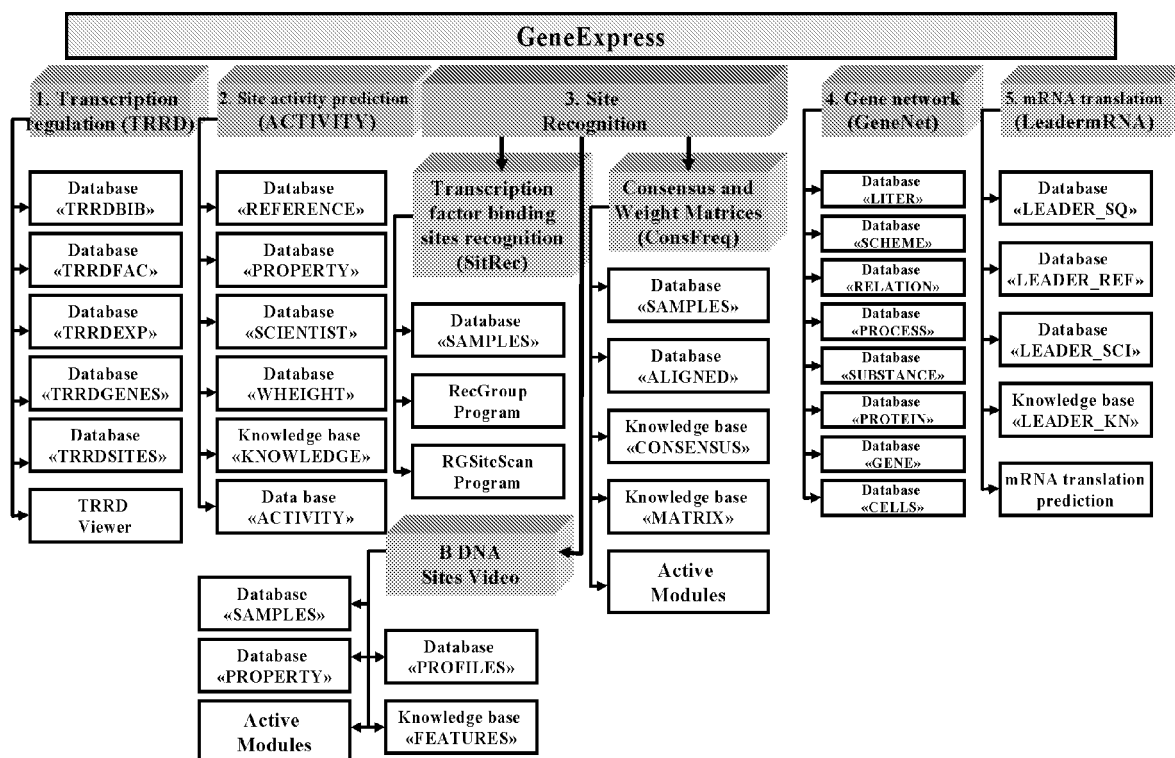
GeneExpress

1. Transcription regulation (TRRD)

Database «TRRDBIB»

Database «TRRDFAC»

Database «TRRDEXP»

Database «TRRDGENES»

Database «TRRDSITES»

TRRD Viewer

2. Site activity prediction (ACTIVITY)

Database «REFERENCE»

Database «PROPERTY»

Database «SCIENTIST»

Database «WHEIGHT»

Knowledge base «KNOWLEDGE»

Data base «ACTIVITY»

3. Site Recognition

Transcription factor binding sites recognition (SitRec)

Database «SAMPLES»

RecGroup Program

RGSiteScan Program

Consensus and Weight Matrices (ConsFreq)

Database «SAMPLES»

Database «ALIGNED»

Knowledge base «CONSENSUS»

Knowledge base «MATRIX»

Active Modules

B DNA Sites Video

Database «SAMPLES»

Database «PROPERTY»

Active Modules

Database «PROFILES»

Knowledge base «FEATURES»

4. Gene network (GeneNet)

Database «LITER»

Database «SCHEME»

Database «RELATION»

Database «PROCESS»

Database «SUBSTANCE»

Database «PROTEIN»

Database «GENE»

Database «CELLS»

5. mRNA translation (LeadermRNA)

Database «LEADER_SQ»

Database «LEADER_REF»

Database «LEADER_SCI»

Knowledge base «LEADER_KN»

mRNA translation prediction